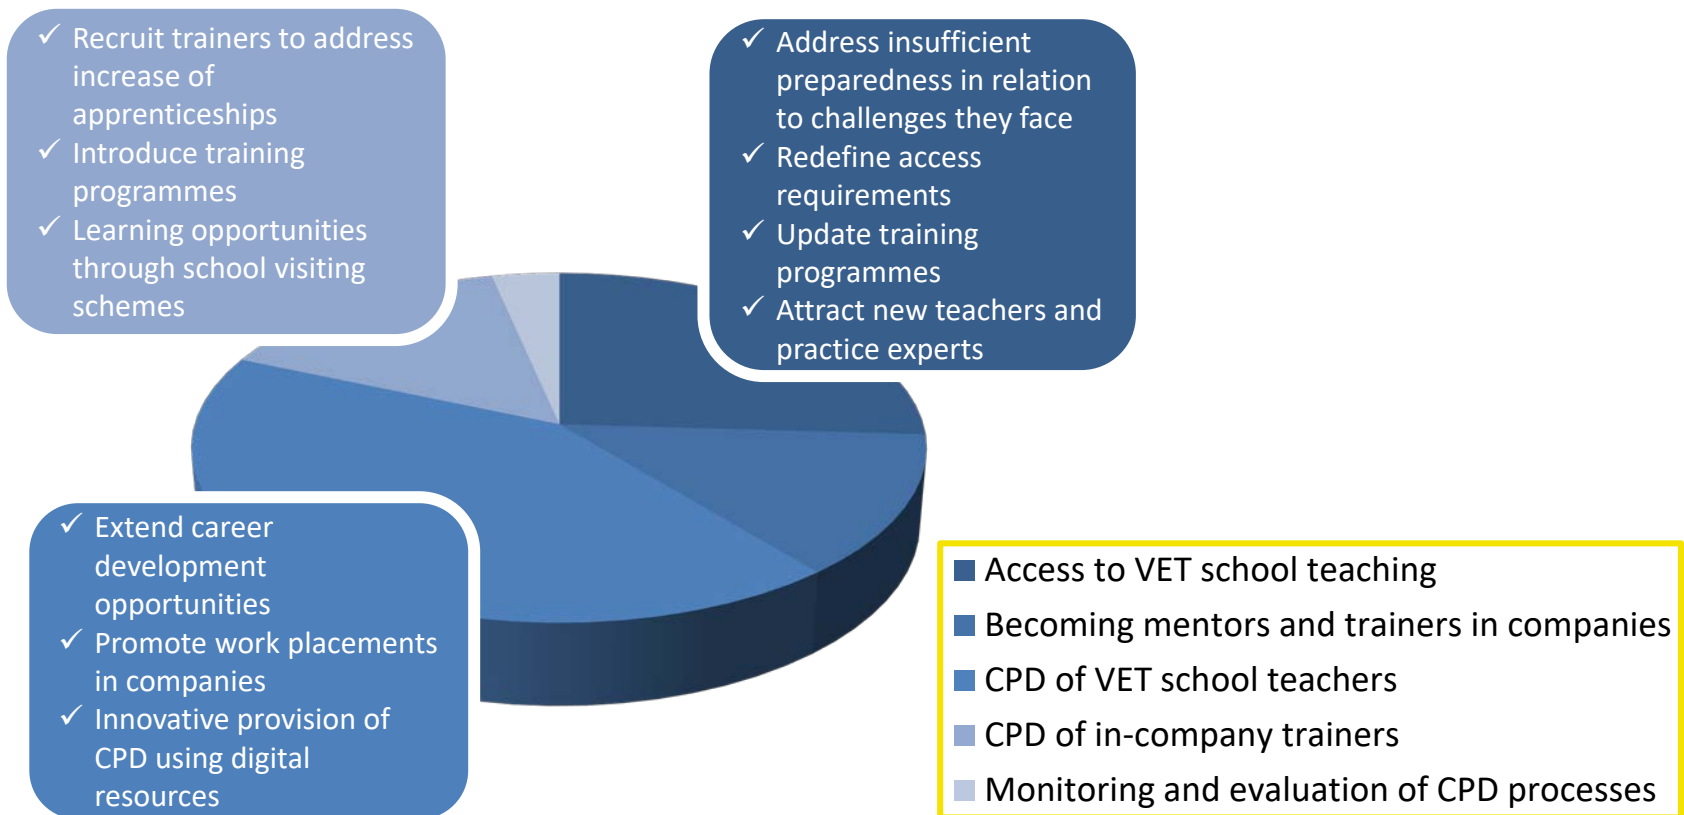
✓ Recruit trainers to address increase of apprenticeships
✓ Introduce training programmes
✓ Learning opportunities through school visiting schemes

✓ Address insufficient preparedness in relation to challenges they face
✓ Redefine access requirements
✓ Update training programmes
✓ Attract new teachers and practice experts

✓ Extend career development opportunities
✓ Promote work placements in companies
✓ Innovative provision of CPD using digital resources

Access to VET school teaching
Becoming mentors and trainers in companies
CPD of VET school teachers
CPD of in-company trainers
Monitoring and evaluation of CPD processes